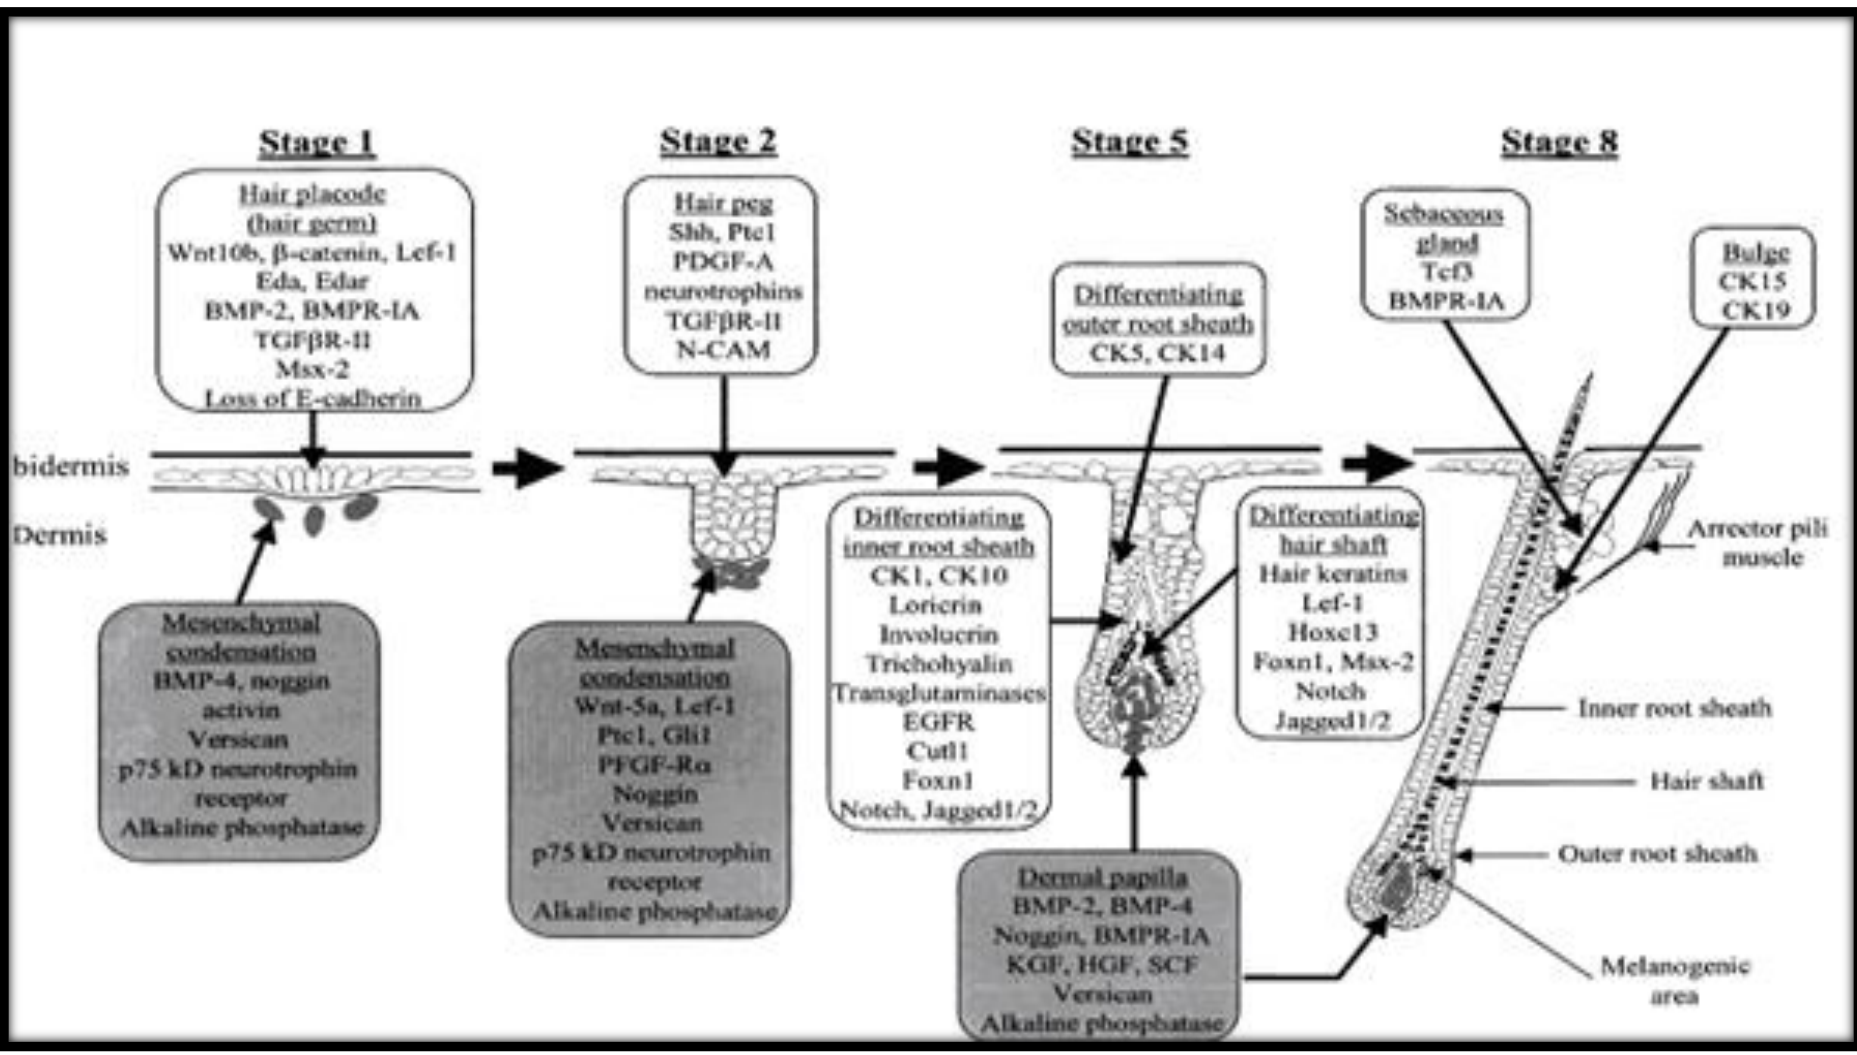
Stage 1

Hair placode (hair germ)
Wnt10b, β-catenin, Lef-1
Eda, Edar
BMP-2, BMPR-IA
TGFβR-II
Msx-2
Loss of E-cadherin

bidermis

Dermis

Mesenchymal condensation
BMP-4, noggin
activin
Versican
p75 kD neurotrophin receptor
Alkaline phosphatase

Stage 2

Hair peg
Shh, Ptc1
PDGF-A
neurotrophins
TGFβR-II
N-CAM

Mesenchymal condensation
Wnt-5a, Lef-1
Ptc1, Gli1
PFGF-Rα
Noggin
Versican
p75 kD neurotrophin receptor
Alkaline phosphatase

Stage 5

Differentiating outer root sheath
CK5, CK14

Differentiating inner root sheath
CK1, CK10
Loricrin
Involucrin
Trichohyalin
Transglutaminases
EGFR
Cutl1
Foxn1
Notch, Jagged1/2

Differentiating hair shaft
Hair keratins
Lef-1
Hoxc13
Foxn1, Msx-2
Notch
Jagged1/2

Dermal papilla
BMP-2, BMP-4
Noggin, BMPR-IA
KGF, HGF, SCF
Versican
Alkaline phosphatase

Stage 8

Sebaceous gland
Tcf3
BMPR-IA

Bulge
CK15
CK19

Arrector pili muscle

Inner root sheath

Hair shaft

Outer root sheath

Melanogenic area